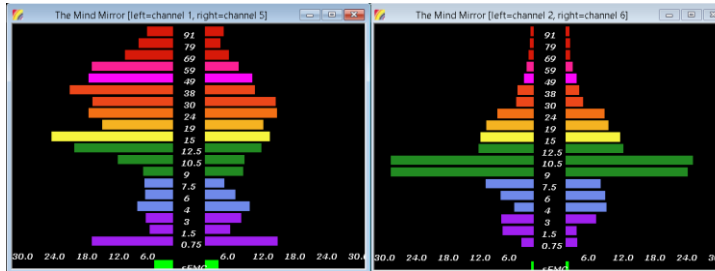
The Mind Mirror [left=channel 1, right=channel 5]

91
79
69
59
49
38
30
24
19
15
12.5
10.5
9
7.5
6
4
3
1.5
0.75

30.0 24.0 18.0 12.0 6.0 6.0 12.0 18.0 24.0 30.0

EMG

The Mind Mirror [left=channel 2, right=channel 6]

91
79
69
59
49
38
30
24
19
15
12.5
10.5
9
7.5
6
4
3
1.5
0.75

30.0 24.0 18.0 12.0 6.0 6.0 12.0 18.0 24.0 30.0

EMG